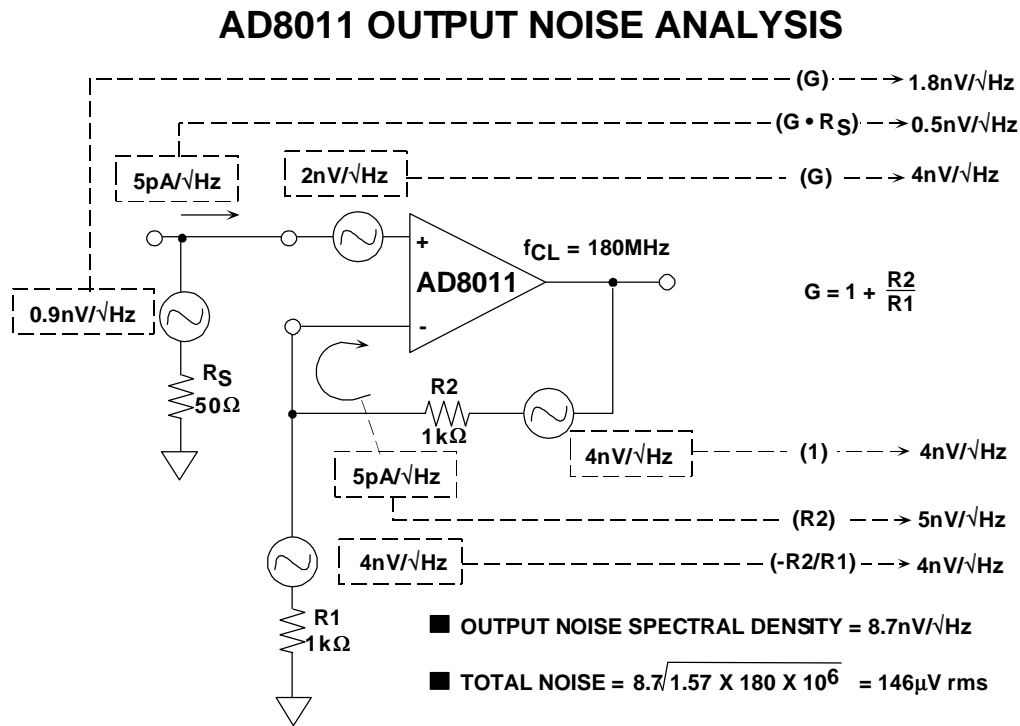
AD8011 OUTPUT NOISE ANALYSIS

(G) → 1.8nV/√Hz

(G • $R_S$) → 0.5nV/√Hz

5pA/√Hz

2nV/√Hz

(G) → 4nV/√Hz

+

$f_{CL}$ = 180MHz

AD8011

G = 1 + $\frac{R2}{R1}$

0.9nV/√Hz

-

$R_S$
50Ω

R2
1kΩ

4nV/√Hz

(1) → 4nV/√Hz

5pA/√Hz

(R2) → 5nV/√Hz

4nV/√Hz

(-R2/R1) → 4nV/√Hz

R1
1kΩ

OUTPUT NOISE SPECTRAL DENSITY = 8.7nV/√Hz

TOTAL NOISE = $8.7\sqrt{1.57 \times 180 \times 10^6}$ = 146μV rms